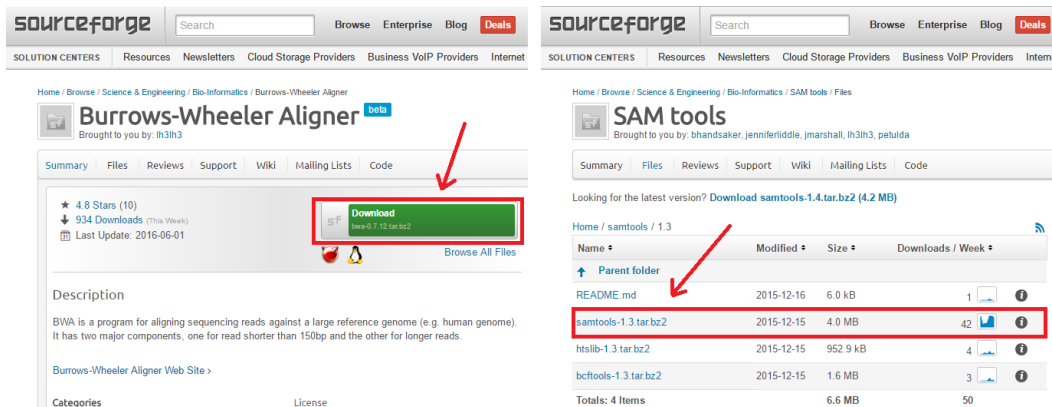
sourceforge Search Browse Enterprise Blog Deals

SOLUTION CENTERS Resources Newsletters Cloud Storage Providers Business VoIP Providers Internet

Home / Browse / Science & Engineering / Bio-Informatics / Burrows-Wheeler Aligner

Burrows-Wheeler Aligner beta

Brought to you by: lh3lh3

Summary Files Reviews Support Wiki Mailing Lists Code

4.8 Stars (10)
934 Downloads (This Week)
Last Update: 2016-06-01

Download
bwa-0.7.12.tar.bz2

Browse All Files

Description

BWA is a program for aligning sequencing reads against a large reference genome (e.g. human genome). It has two major components, one for read shorter than 150bp and the other for longer reads.

Burrows-Wheeler Aligner Web Site ›

Categories License

sourceforge Search Browse Enterprise Blog Deals

SOLUTION CENTERS Resources Newsletters Cloud Storage Providers Business VoIP Providers Interne

Home / Browse / Science & Engineering / Bio-Informatics / SAM tools / Files

SAM tools

Brought to you by: bhandsaker, jenniferliddle, jmarshall, lh3lh3, petulda

Summary Files Reviews Support Wiki Mailing Lists Code

Looking for the latest version? Download samtools-1.4.tar.bz2 (4.2 MB)

Home / samtools / 1.3

| Name ♦ | Modified ♦ | Size ♦ | Downloads / Week ♦ |
|---|---|---|---|
| Parent folder | | | |
| README.md | 2015-12-16 | 6.0 kB | 1 |
| samtools-1.3.tar.bz2 | 2015-12-15 | 4.0 MB | 42 |
| htslib-1.3.tar.bz2 | 2015-12-15 | 952.9 kB | 4 |
| bcftools-1.3.tar.bz2 | 2015-12-15 | 1.6 MB | 3 |
| Totals: 4 Items | | 6.6 MB | 50 |